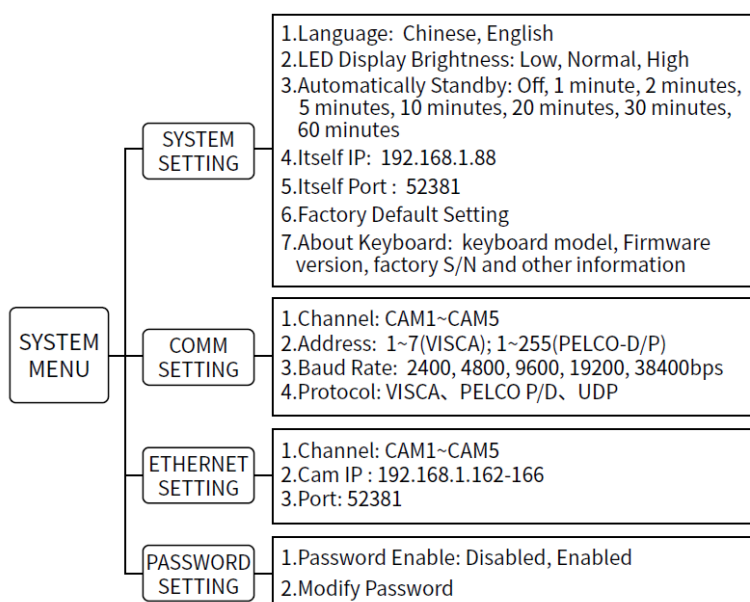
SYSTEM MENU

SYSTEM SETTING

1.Language: Chinese, English
2.LED Display Brightness: Low, Normal, High
3.Automatically Standby: Off, 1 minute, 2 minutes, 5 minutes, 10 minutes, 20 minutes, 30 minutes, 60 minutes
4.Itself IP: 192.168.1.88
5.Itself Port : 52381
6.Factory Default Setting
7.About Keyboard: keyboard model, Firmware version, factory S/N and other information

COMM SETTING

1.Channel: CAM1~CAM5
2.Address: 1~7(VISCA); 1~255(PELCO-D/P)
3.Baud Rate: 2400, 4800, 9600, 19200, 38400bps
4.Protocol: VISCA、PELCO P/D、UDP

ETHERNET SETTING

1.Channel: CAM1~CAM5
2.Cam IP : 192.168.1.162-166
3.Port: 52381

PASSWORD SETTING

1.Password Enable: Disabled, Enabled
2.Modify Password